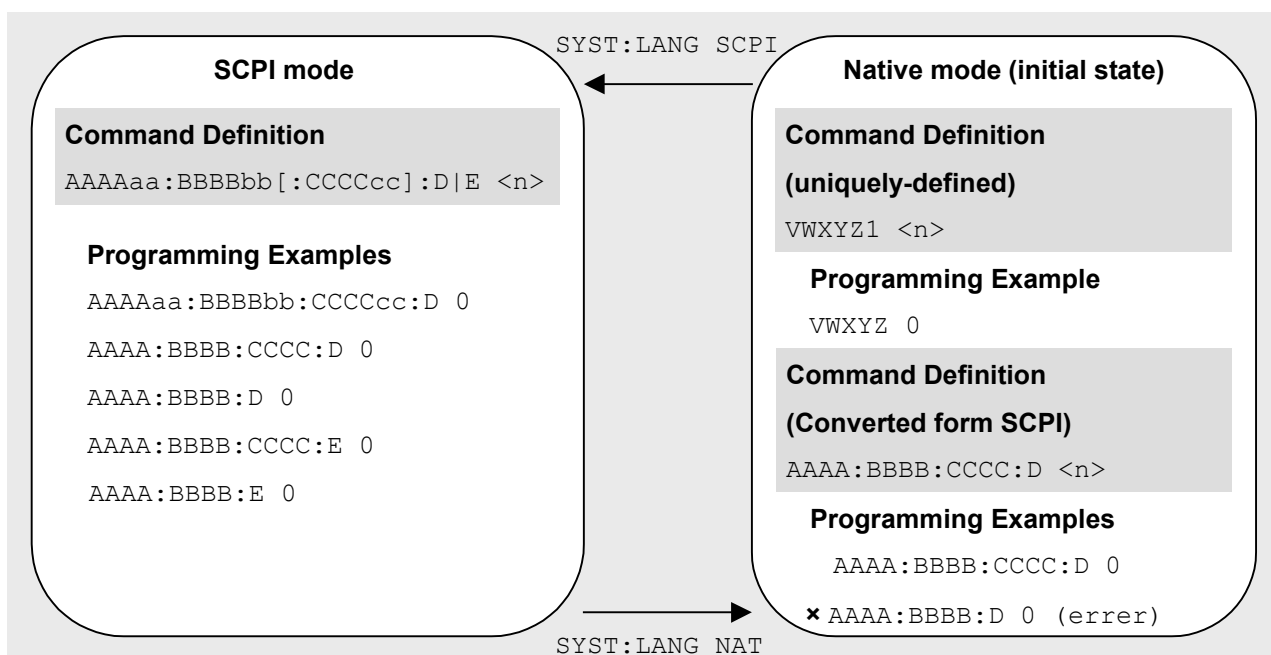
SYST:LANG SCPI

SCPI mode

Command Definition

AAAAaa:BBBBbb[:CCCCcc]:D|E <n>

Programming Examples

AAAAaa:BBBBbb:CCCCcc:D 0

AAAA:BBBB:CCCC:D 0

AAAA:BBBB:D 0

AAAA:BBBB:CCCC:E 0

AAAA:BBBB:E 0

Native mode (initial state)

Command Definition

(uniquely-defined)

VWXYZ1 <n>

Programming Example

VWXYZ 0

Command Definition

(Converted form SCPI)

AAAA:BBBB:CCCC:D <n>

Programming Examples

AAAA:BBBB:CCCC:D 0

× AAAA:BBBB:D 0 (errer)

SYST:LANG NAT